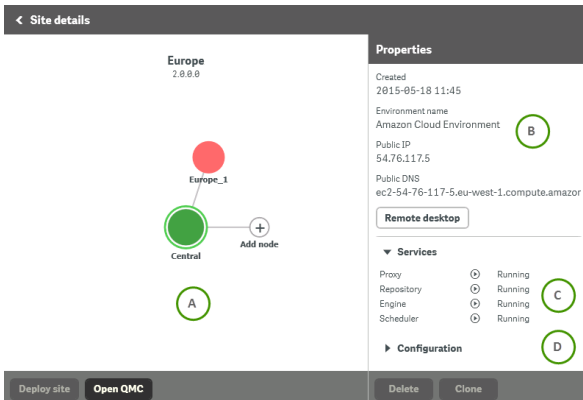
Site details

Europe
2.0.0.0

Europe_1

Central

Add node

A

Properties

Created
2015-05-18 11:45

Environment name
Amazon Cloud Environment

B

Public IP
54.76.117.5

Public DNS
ec2-54-76-117-5.eu-west-1.compute.amazor

Remote desktop

Services

| | |
|---|---|
| Proxy | Running |
| Repository | Running |
| Engine | Running |
| Scheduler | Running |

C

Configuration

D

Deploy site
Open QMC
Delete
Clone